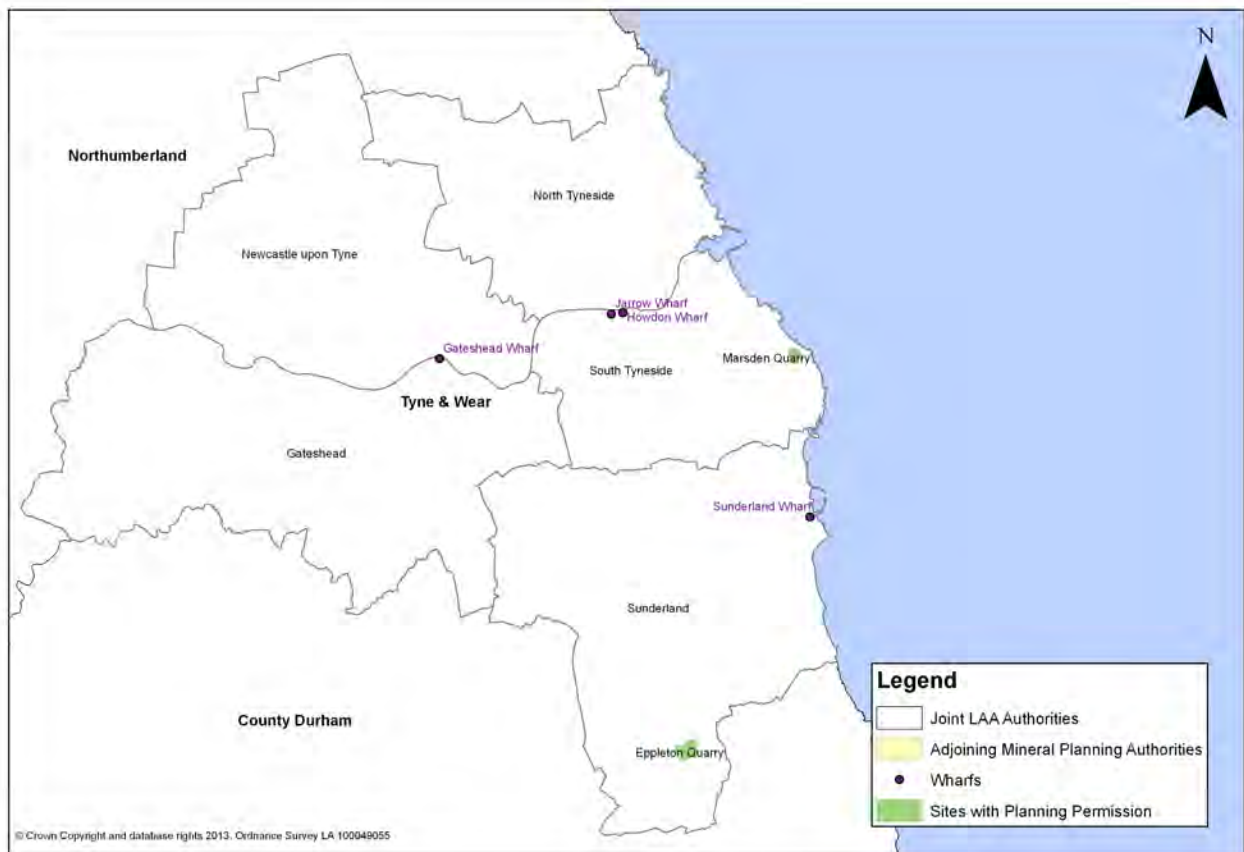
N

Northumberland

North Tyneside

Newcastle upon Tyne

Jarrow Wharf
Howdon Wharf

Gateshead Wharf

Marsden Quarry

South Tyneside

Tyne & Wear

Gateshead

Sunderland Wharf

Sunderland

County Durham

Eppleton Quarry

Legend
Joint LAA Authorities
Adjoining Mineral Planning Authorities
Wharfs
Sites with Planning Permission

© Crown Copyright and database rights 2013. Ordnance Survey LA 100049055